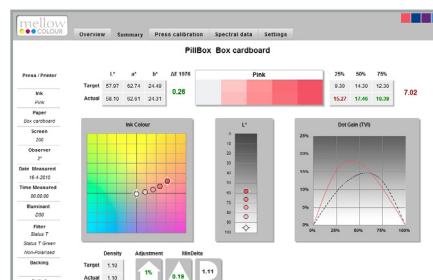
mellow COLOUR

Overview | Summary | Press calibration | Spectral data | Settings

PillBox Box cardboard

Press / Printer

Ink
Pink

Paper
Box cardboard

Screen
200

Observer
2°

Date Measured
16-4-2010

Time Measured
00:00:00

Illuminant
D50

Filter
Status T
Status T Green
Non-Polarised

Backing

| | L* | a* | b* | ΔE 1976 |
|---|---|---|---|---|
| Target | 57.97 | 62.74 | 24.49 | 0.26 |
| Actual | 58.10 | 62.61 | 24.31 | |

Pink

| 25% | 50% | 75% | |
|---|---|---|---|
| 9.30 | 14.30 | 12.30 | 7.02 |
| 15.27 | 17.46 | 10.39 | |

Ink Colour

L*

100
90
80
70
60
50
40
30
20
10
0

Dot Gain (TVI)

25%
20%
15%
10%
5%
0%
0% 20% 40% 60% 80% 100%

| | Density | Adjustment | MinDelta |
|---|---|---|---|
| Target | 1.10 | 1% | 0.19 |
| Actual | 1.10 | | 1.11 |